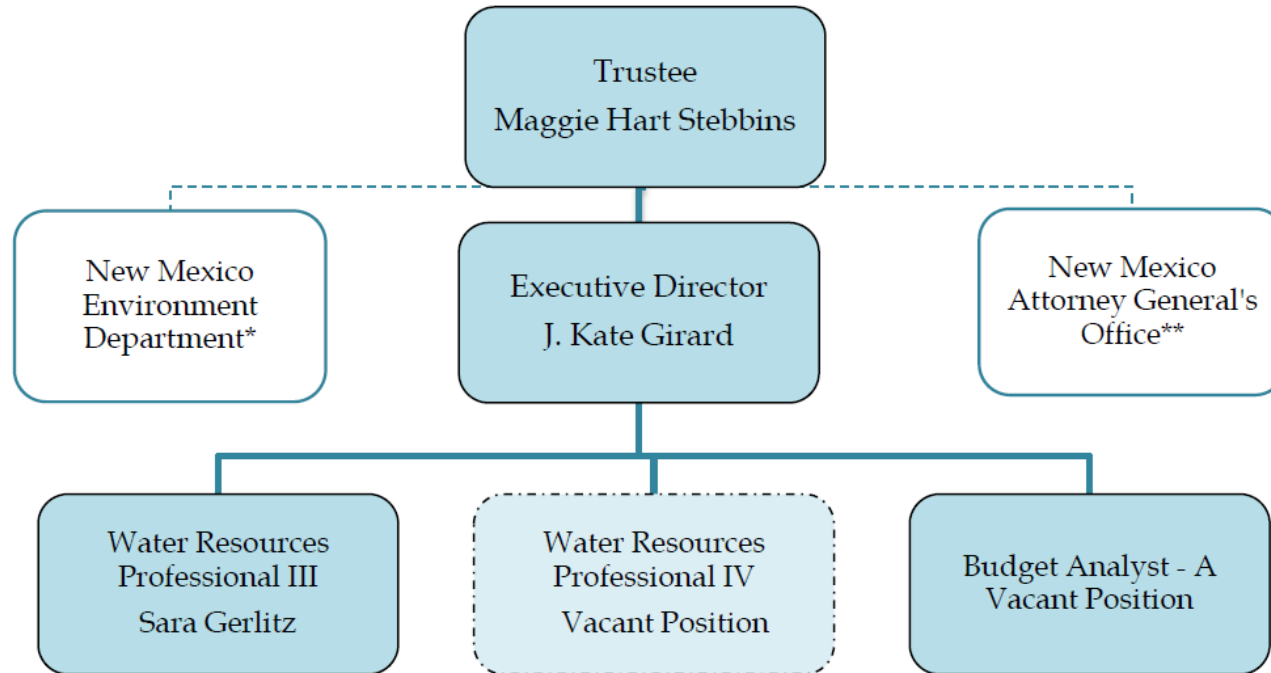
Trustee
Maggie Hart Stebbins

New Mexico Environment Department*

Executive Director
J. Kate Girard

New Mexico Attorney General's Office**

Water Resources Professional III
Sara Gerlitz

Water Resources Professional IV
Vacant Position

Budget Analyst - A
Vacant Position